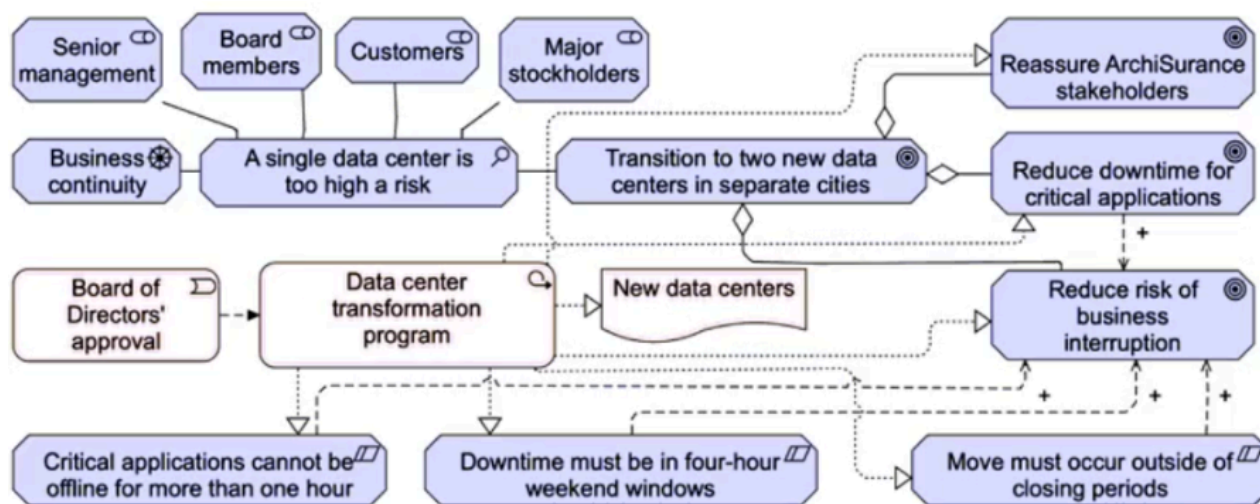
Senior management

Board members

Customers

Major stockholders

Reassure ArchiSurance stakeholders

Business continuity

A single data center is too high a risk

Transition to two new data centers in separate cities

Reduce downtime for critical applications

+

Board of Directors' approval

Data center transformation program

New data centers

Reduce risk of business interruption

+

+

+

Critical applications cannot be offline for more than one hour

Downtime must be in four-hour weekend windows

Move must occur outside of closing periods